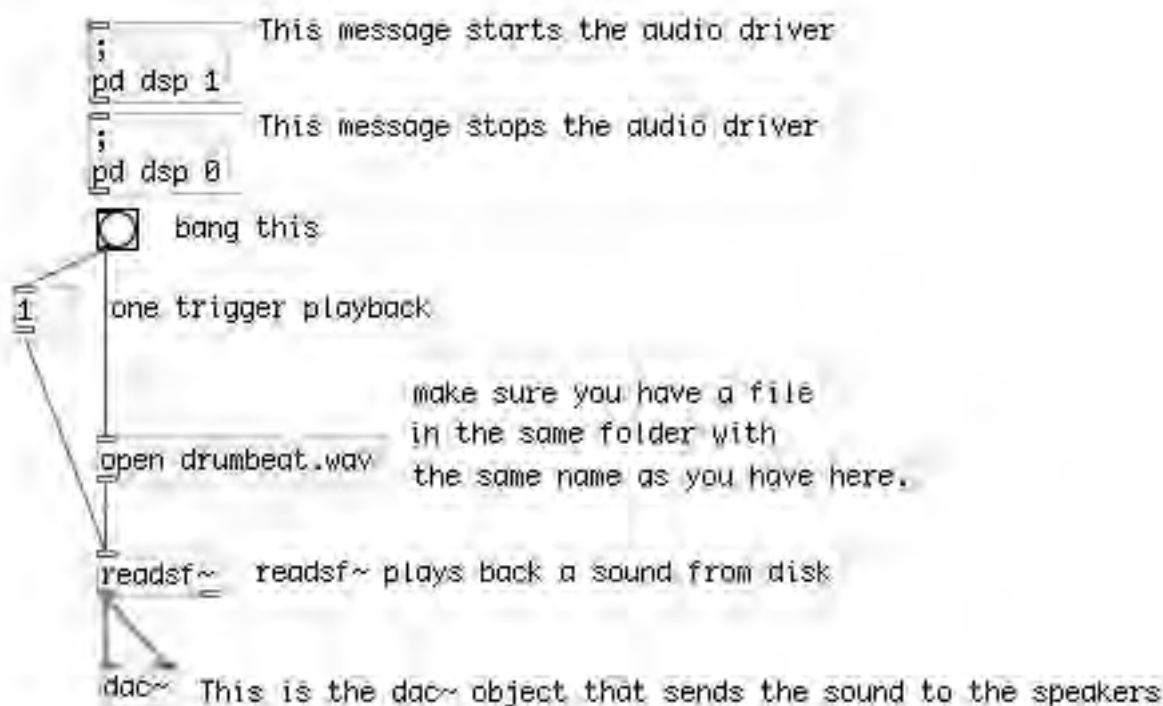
;
pd dsp 1

This message starts the audio driver

;
pd dsp 0

This message stops the audio driver

bang this

1

one trigger playback

make sure you have a file in the same folder with the same name as you have here.

open drumbeat.wav

readsf~

readsf~ plays back a sound from disk

dac~

This is the dac~ object that sends the sound to the speakers